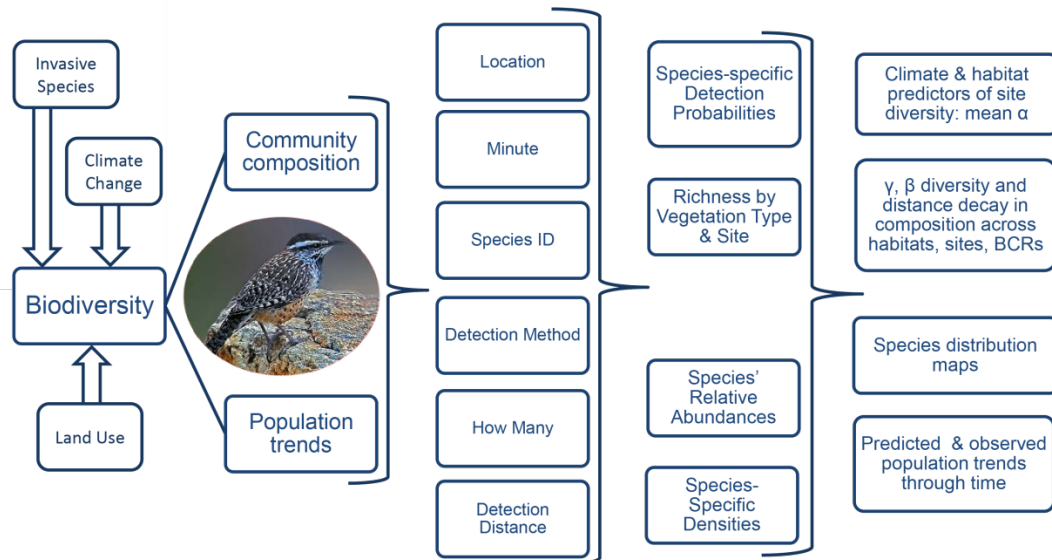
Invasive Species

Climate Change

Biodiversity

Land Use

Community composition

Population trends

Location

Minute

Species ID

Detection Method

How Many

Detection Distance

Species-specific Detection Probabilities

Richness by Vegetation Type & Site

Species' Relative Abundances

Species-Specific Densities

Climate & habitat predictors of site diversity: mean α

γ, β diversity and distance decay in composition across habitats, sites, BCRs

Species distribution maps

Predicted & observed population trends through time